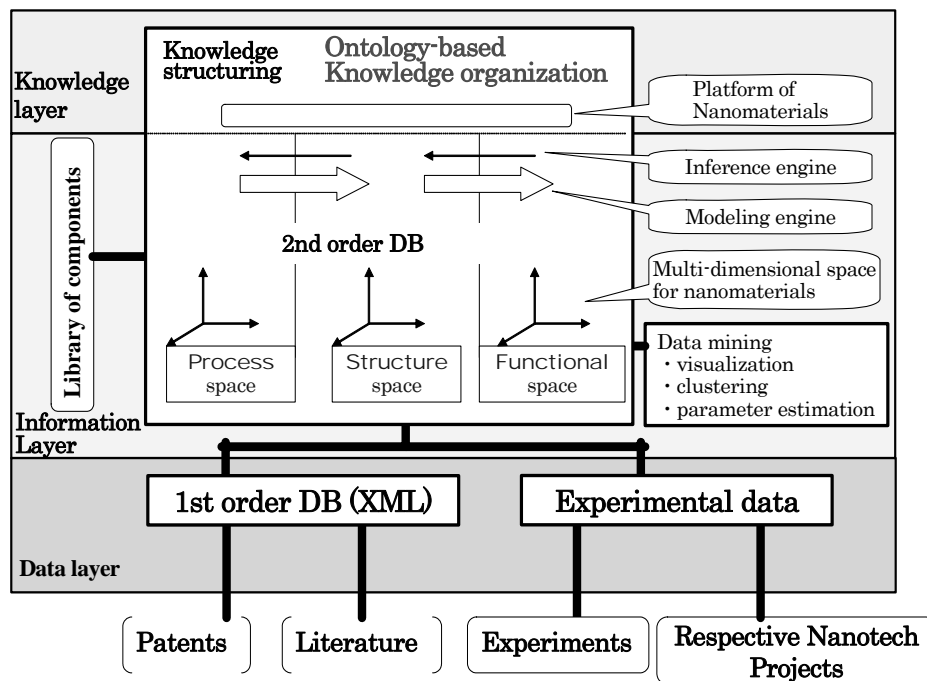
Knowledge layer

Knowledge structuring

Ontology-based Knowledge organization

Platform of Nanomaterials

Library of components

Inference engine

Modeling engine

2nd order DB

Multi-dimensional space for nanomaterials

Process space

Structure space

Functional space

Data mining
・visualization
・clustering
・parameter estimation

Information Layer

1st order DB (XML)

Experimental data

Data layer

Patents

Literature

Experiments

Respective Nanotech Projects